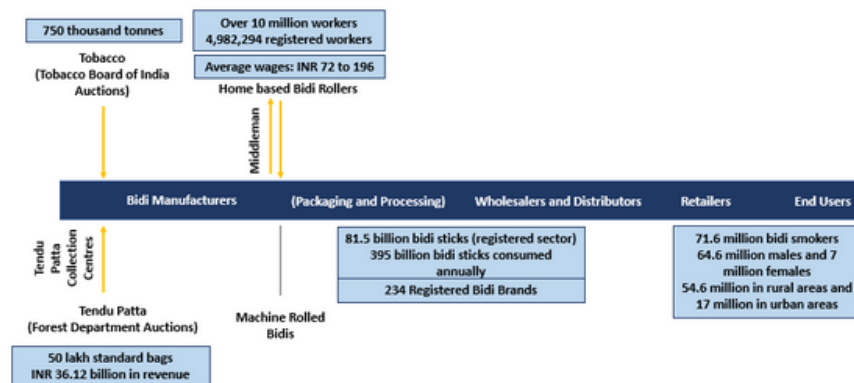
750 thousand tonnes

Tobacco
(Tobacco Board of India Auctions)

Over 10 million workers
4,982,294 registered workers

Average wages: INR 72 to 196

Home based Bidi Rollers

Middleman

Bidi Manufacturers

(Packaging and Processing)

Wholesalers and Distributors

Retailers

End Users

Tendu Patta Collection Centres

Tendu Patta
(Forest Department Auctions)

50 lakh standard bags
INR 36.12 billion in revenue

Machine Rolled Bidis

81.5 billion bidi sticks (registered sector)
395 billion bidi sticks consumed annually

234 Registered Bidi Brands

71.6 million bidi smokers
64.6 million males and 7 million females
54.6 million in rural areas and 17 million in urban areas